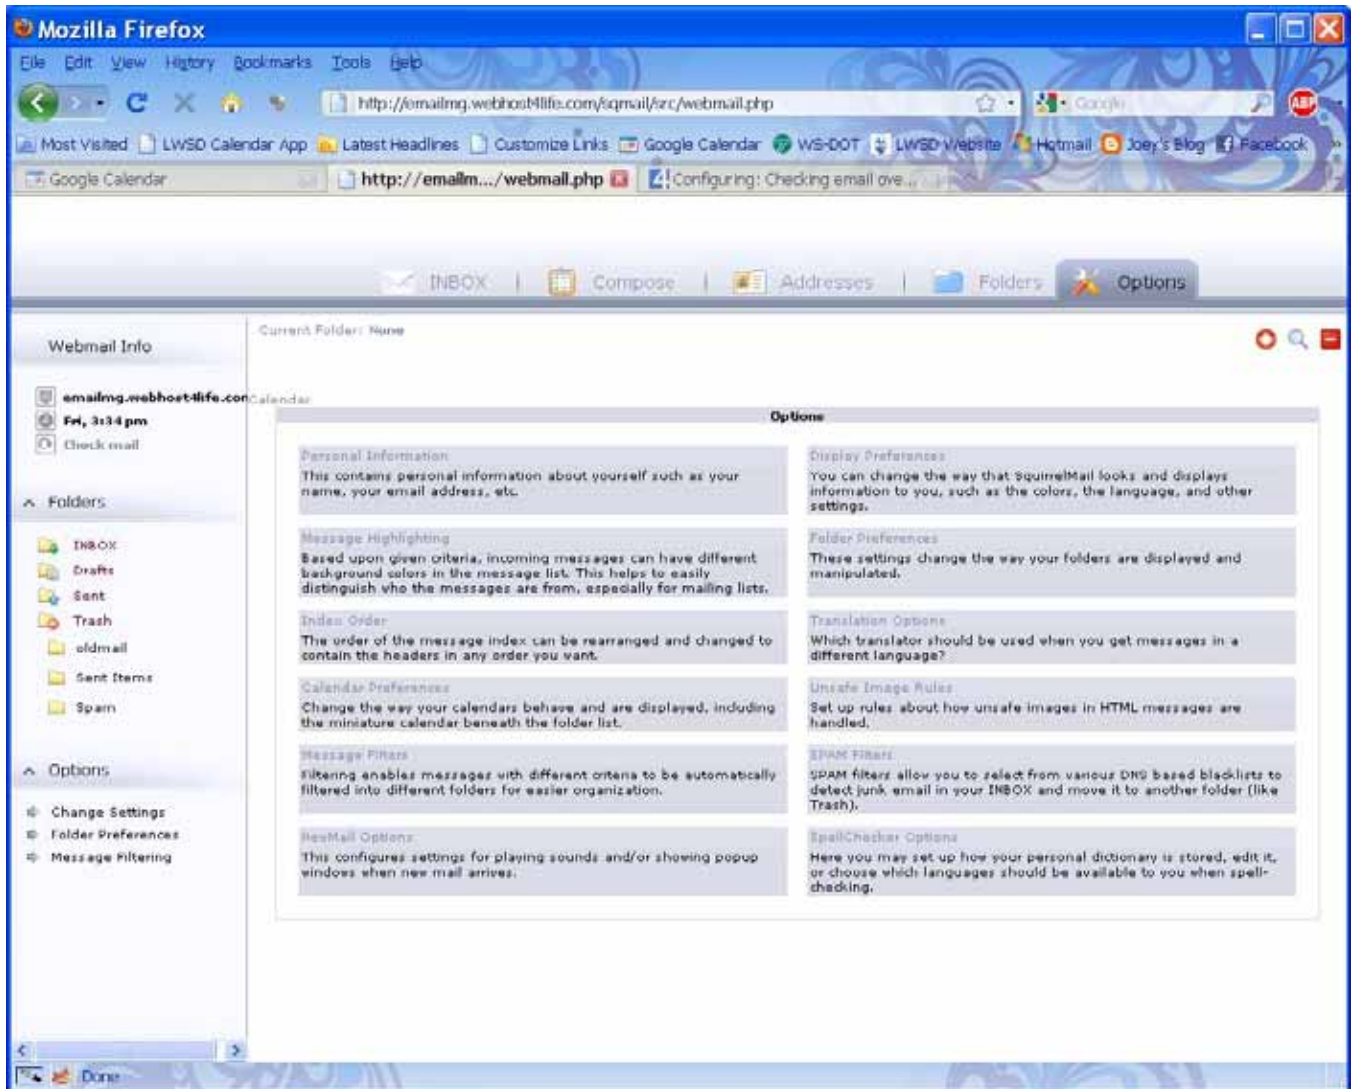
Mozilla Firefox

File Edit View History Bookmarks Tools Help

http://emailmg.webhost4life.com/sqmail/src/webmail.php

Google

Most Visited LWSD Calendar App Latest Headlines Customize Links Google Calendar WS-DOT LWSD Website Hotmail Joey's Blog Facebook

Google Calendar | http://emailm.../webmail.php | Configuring: Checking email ove...

INBOX | Compose | Addresses | Folders | Options

Webmail Info

emailmg.webhost4life.com
Fri, 3:34 pm
Check mail

Folders

INBOX
Drafts
Sent
Trash
oldmail
Sent Items
Spam

Options

Change Settings
Folder Preferences
Message Filtering

Current Folder: None

Calendar

Options

Personal Information
This contains personal information about yourself such as your name, your email address, etc.

Display Preferences
You can change the way that SquirrelMail looks and displays information to you, such as the colors, the language, and other settings.

Message Highlighting
Based upon given criteria, incoming messages can have different background colors in the message list. This helps to easily distinguish who the messages are from, especially for mailing lists.

Folder Preferences
These settings change the way your folders are displayed and manipulated.

Index Order
The order of the message index can be rearranged and changed to contain the headers in any order you want.

Translation Options
Which translator should be used when you get messages in a different language?

Calendar Preferences
Change the way your calendars behave and are displayed, including the miniature calendar beneath the folder list.

Unsafe Image Rules
Set up rules about how unsafe images in HTML messages are handled.

Message Filters
Filtering enables messages with different criteria to be automatically filtered into different folders for easier organization.

SPAM Filters
SPAM filters allow you to select from various DNS based blacklists to detect junk email in your INBOX and move it to another folder (like Trash).

NewMail Options
This configures settings for playing sounds and/or showing popup windows when new mail arrives.

SpellChecker Options
Here you may set up how your personal dictionary is stored, edit it, or choose which languages should be available to you when spell-checking.

Done